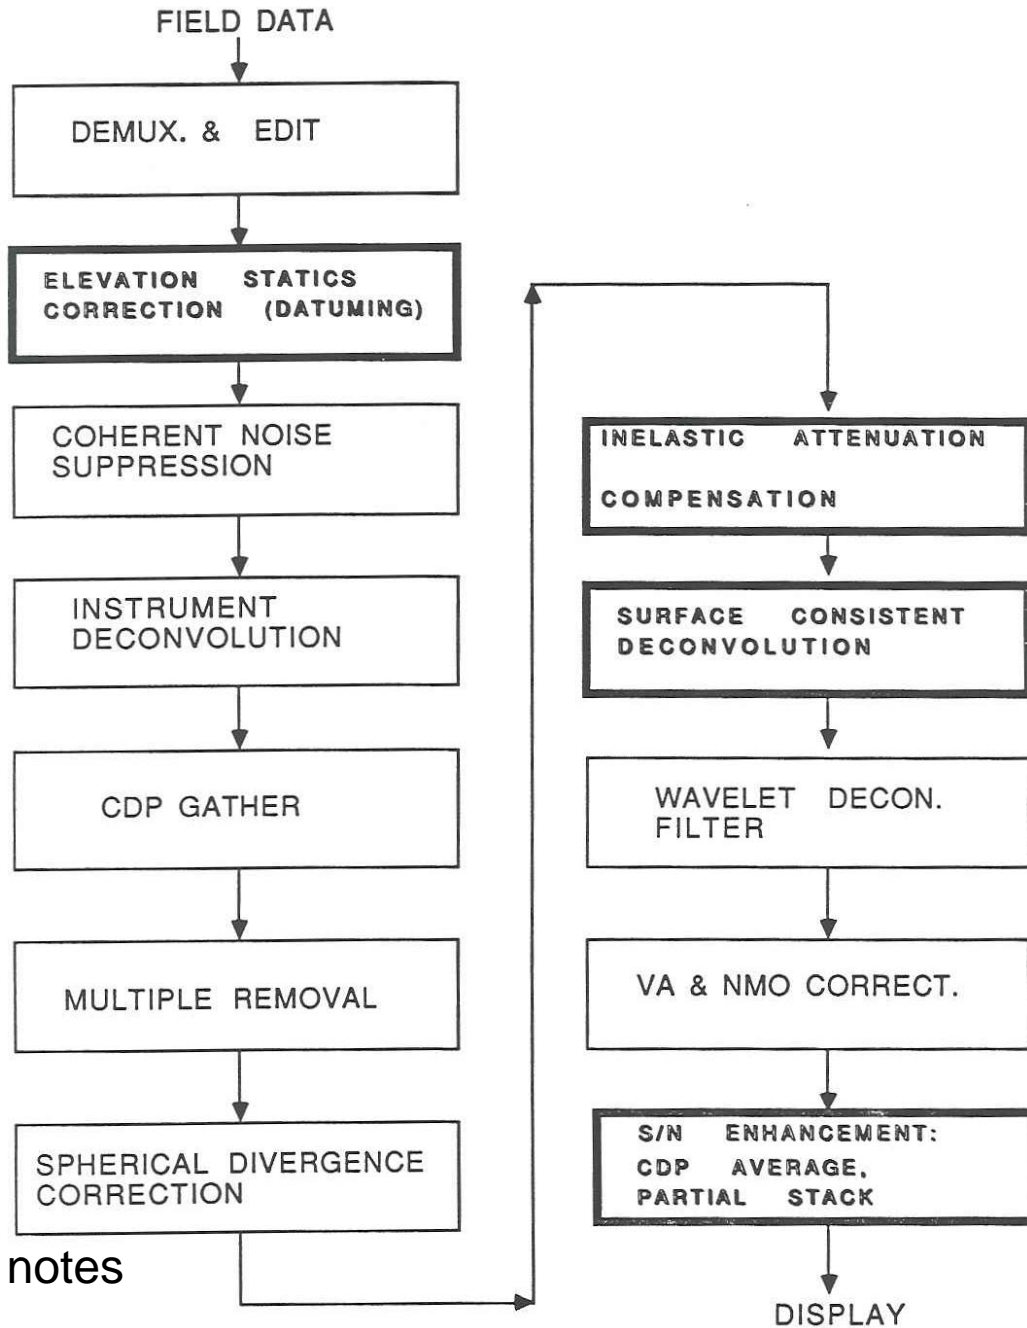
FIELD DATA

DEMUX. & EDIT

ELEVATION STATICS CORRECTION (DATUMING)

COHERENT NOISE SUPPRESSION

INSTRUMENT DECONVOLUTION

CDP GATHER

MULTIPLE REMOVAL

SPHERICAL DIVERGENCE CORRECTION

notes

INELASTIC ATTENUATION COMPENSATION

SURFACE CONSISTENT DECONVOLUTION

WAVELET DECON. FILTER

VA & NMO CORRECT.

S/N ENHANCEMENT: CDP AVERAGE, PARTIAL STACK

DISPLAY